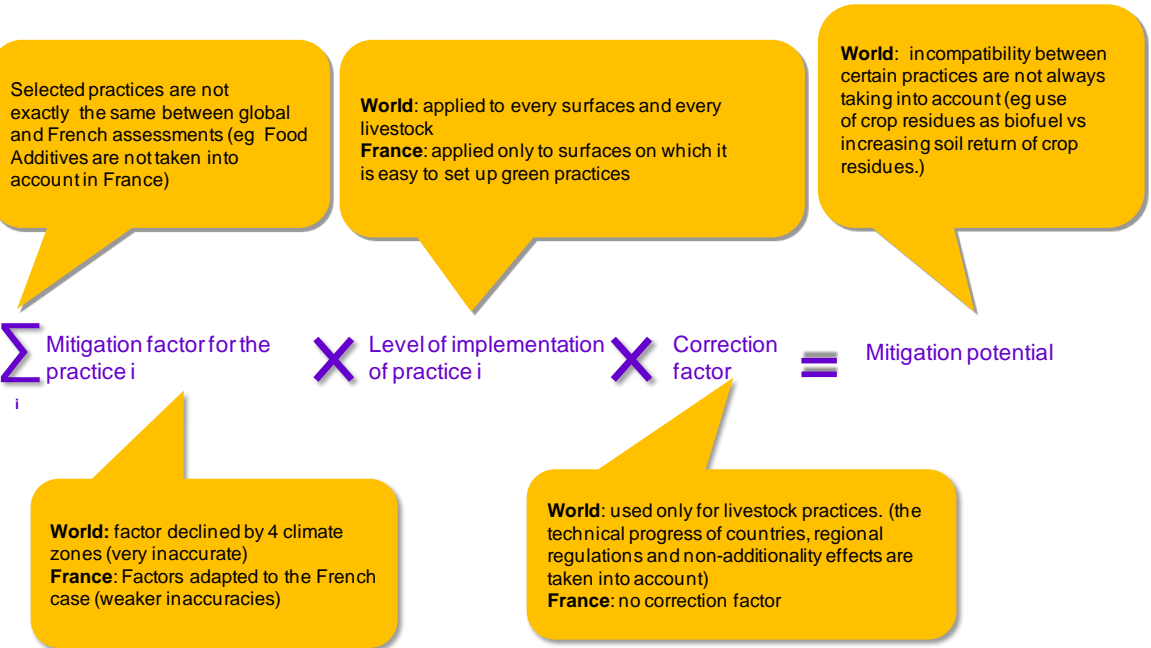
Selected practices are not exactly the same between global and French assessments (eg Food Additives are not taken into account in France)

World: applied to every surfaces and every livestock
France: applied only to surfaces on which it is easy to set up green practices

World: incompatibility between certain practices are not always taking into account (eg use of crop residues as biofuel vs increasing soil return of crop residues.)

$\sum_{i}$ Mitigation factor for the practice i $\times$ Level of implementation of practice i $\times$ Correction factor $=$ Mitigation potential

World: factor declined by 4 climate zones (very inaccurate)
France: Factors adapted to the French case (weaker inaccuracies)

World: used only for livestock practices. (the technical progress of countries, regional regulations and non-additionality effects are taken into account)
France: no correction factor